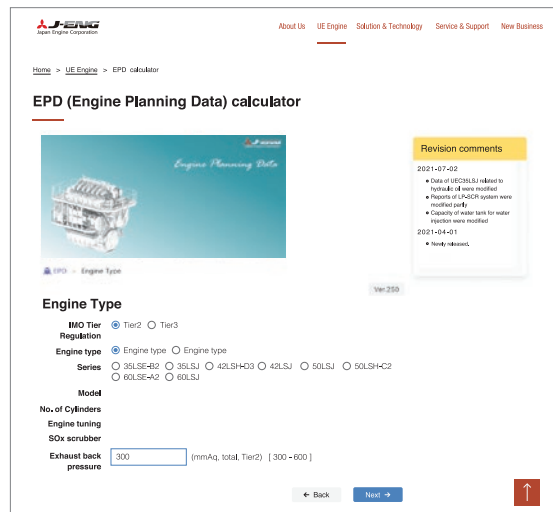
J-ENG
Japan Engine Corporation

About Us | UE Engine | Solution & Technology | Service & Support | New Business

Home > UE Engine > EPD calculator

EPD (Engine Planning Data) calculator

Engine Planning Data

EPD > Engine Type

Revision comments

2021-07-02
- Data of UEC35LSJ related to hydraulic oil were modified
- Reports of LP-SCR system were modified partly
- Capacity of water tank for water injection were modified

2021-04-01
- Newly released.

Ver.250

Engine Type

IMO Tier Regulation: Tier2 Tier3

Engine type: Engine type Engine type

Series: 35LSE-B2 35LSJ 42LSH-D3 42LSJ 50LSJ 50LSH-C2 60LSE-A2 60LSJ

Model

No. of Cylinders

Engine tuning

SOx scrubber

Exhaust back pressure: 300 (mmAq, total, Tier2) [ 300 - 600 ]

← Back | Next →